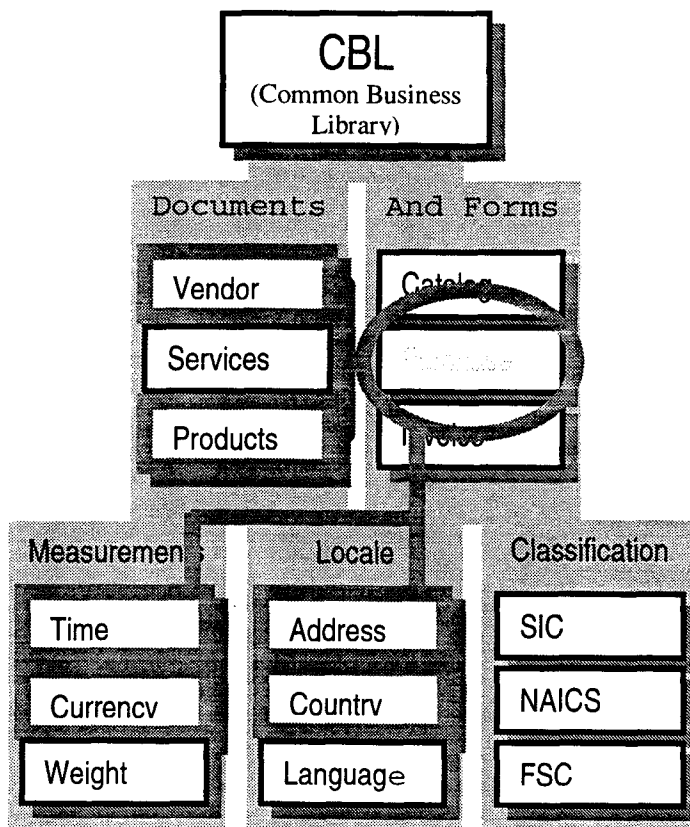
CBL
(Common Business Library)

Documents And Forms

Vendor

Services

Products

Catalog

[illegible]

Invoice

Measuremen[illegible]

Time

Currency

Weight

Locale

Address

Country

Language

Classification

SIC

NAICS

FSC